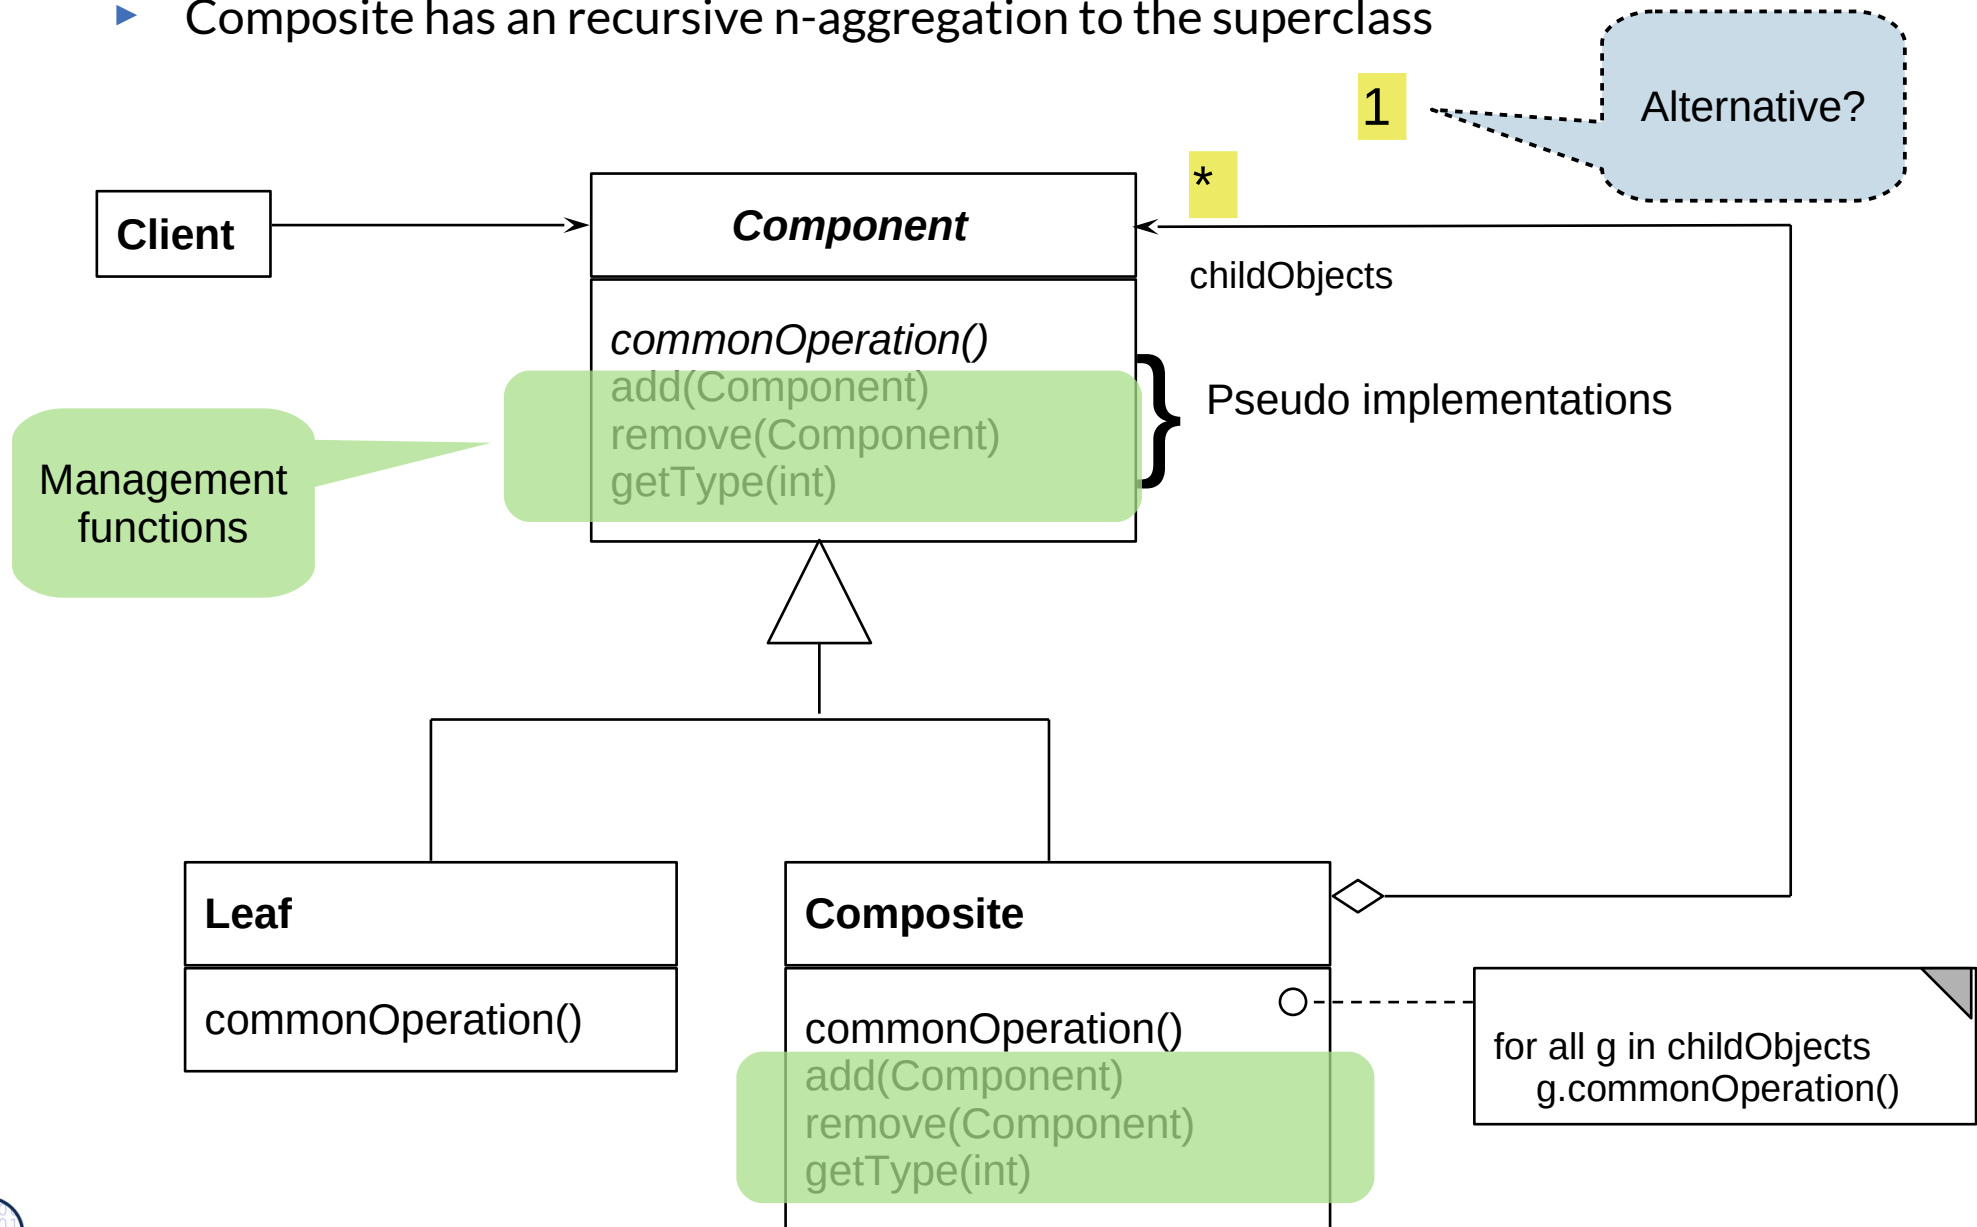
Composite has an recursive n-aggregation to the superclass

1

Alternative?

Client

Component

*

childObjects

commonOperation()
add(Component)
remove(Component)
getType(int)

Pseudo implementations

Management functions

Leaf

commonOperation()

Composite

commonOperation()
add(Component)
remove(Component)
getType(int)

for all g in childObjects
g.commonOperation()